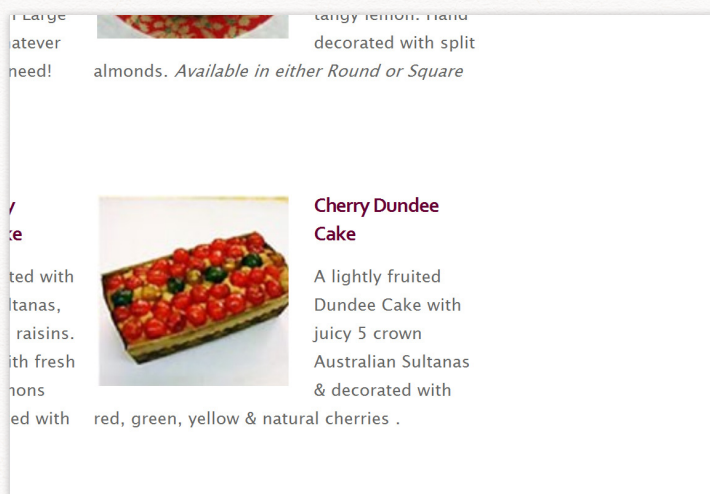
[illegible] Large
atever
need!

tangy lemon. Hand decorated with split almonds. *Available in either Round or Square*

y
ke

ted with
ltanas,
raisins.
ith fresh
nons
ed with

Cherry Dundee Cake

A lightly fruited Dundee Cake with juicy 5 crown Australian Sultanas & decorated with red, green, yellow & natural cherries .